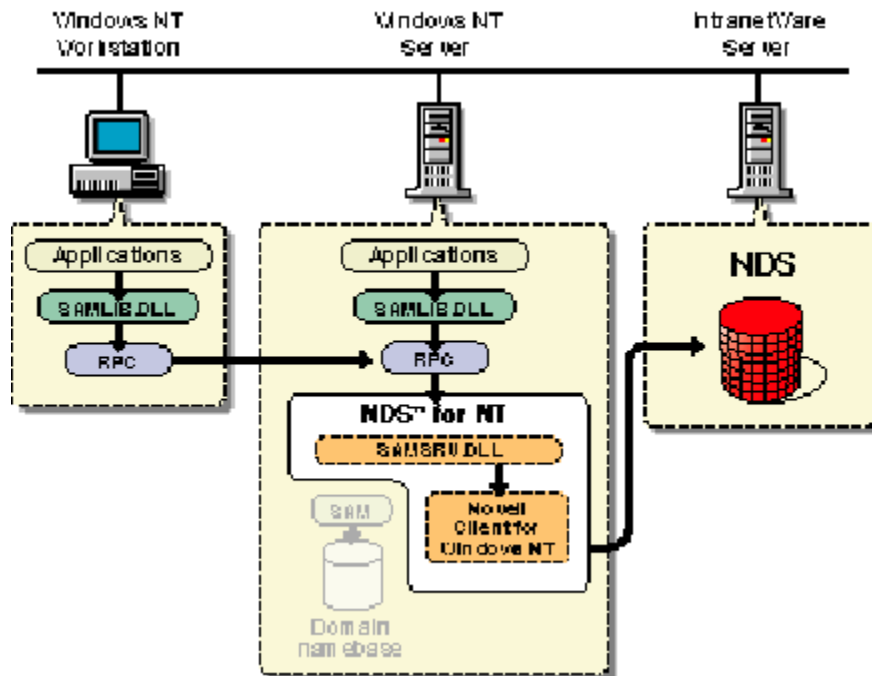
Windows NT Workstation

Windows NT Server

IntranetWare Server

Applications

SAMLIB.DLL

RPC

Applications

SAMLIB.DLL

RPC

NDS™ for NT

SAMSRV.DLL

SAM

Domain database

Novell Client for Windows NT

NDS